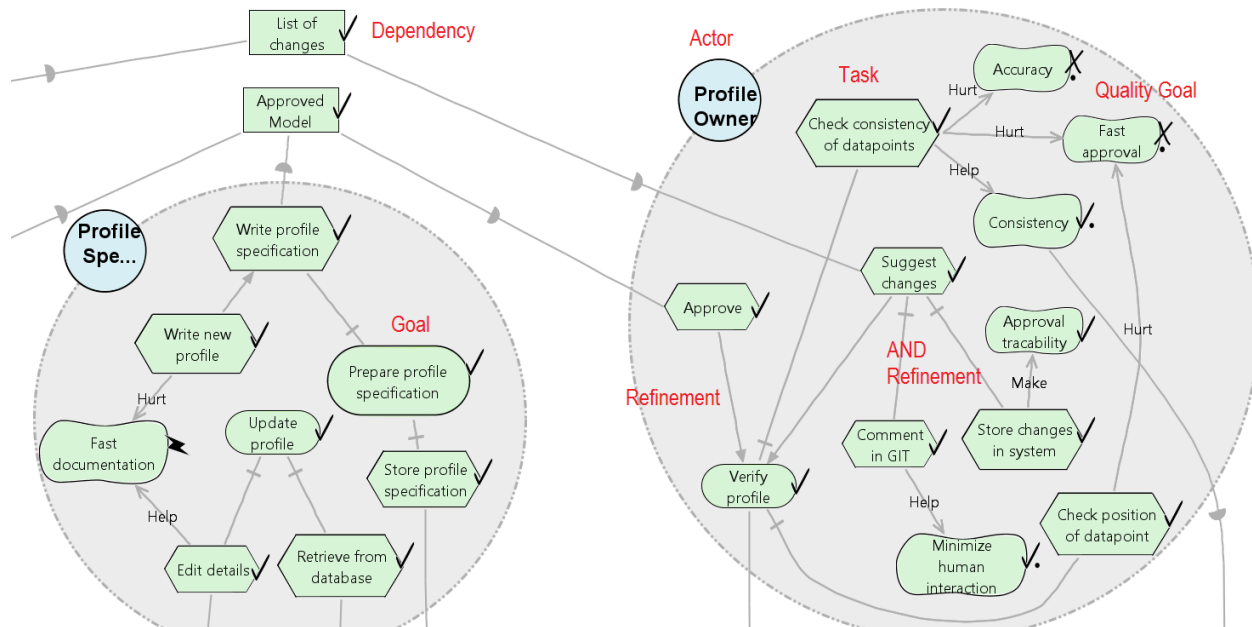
List of changes

Dependency

Approved Model

Actor

Profile Owner

Task

Accuracy

Quality Goal

Hurt

Check consistency of datapoints

Hurt

Fast approval

Help

Consistency

Profile Spe...

Write profile specification

Suggest changes

Approve

Approval tracability

Write new profile

Goal

Prepare profile specification

AND Refinement

Make

Hurt

Refinement

Hurt

Fast documentation

Update profile

Store profile specification

Comment in GIT

Store changes in system

Verify profile

Help

Help

Check position of datapoint

Edit details

Retrieve from database

Minimize human interaction